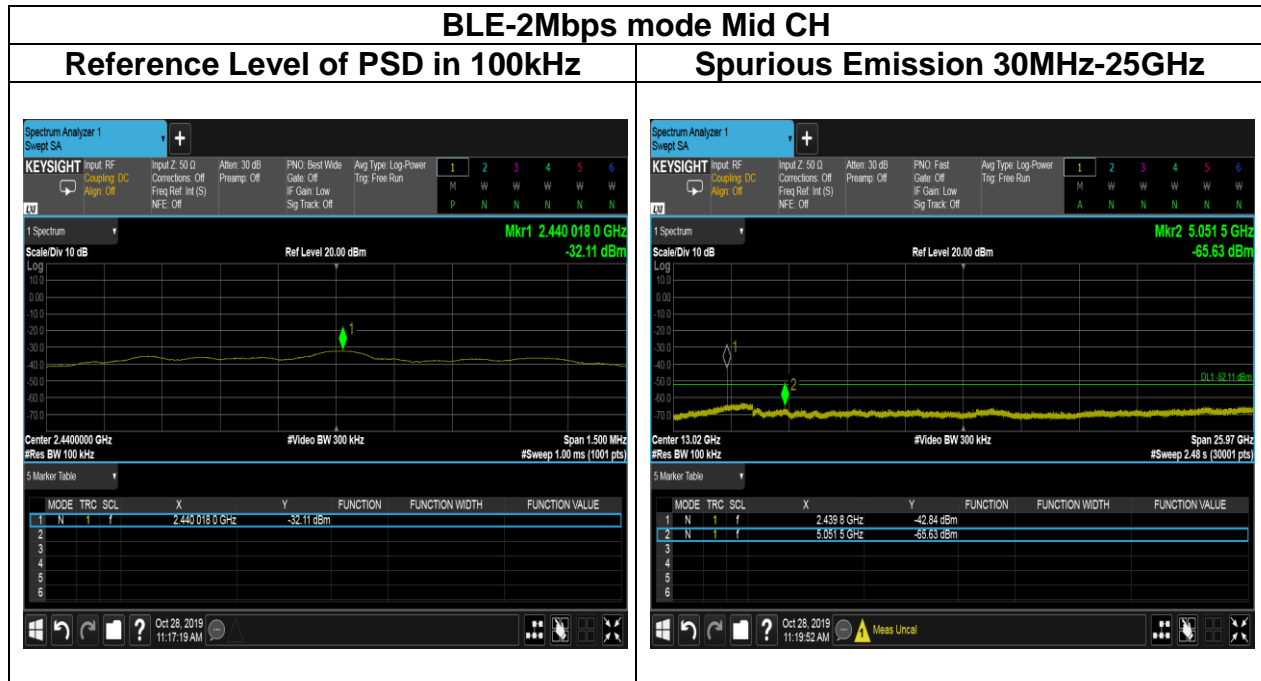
BLE-2Mbps mode Mid CH

| Reference Level of PSD in 100kHz | Spurious Emission 30MHz-25GHz |
|---|---|

Spectrum Analyzer 1
Swept SA
KEYSIGHT Input: RF Coupling: DC Align: Off
Input Z: 50 Ω Corrections: Off Freq Ref: Int (S) NFE: Off
Atten: 30 dB Preamp: Off
PNO: Best Wide Gate: Off IF Gain: Low Sig Track: Off
Avg Type: Log-Power Trig: Free Run
1 2 3 4 5 6
M W W W W W
P N N N N N
1 Spectrum
Mkr1 2.440 018 0 GHz
Scale/Div 10 dB
Ref Level 20.00 dBm
-32.11 dBm
Log
10.0
0.00
-10.0
-20.0
-30.0
-40.0
-50.0
-60.0
-70.0
1
Center 2.4400000 GHz
#Res BW 100 kHz
#Video BW 300 kHz
Span 1.500 MHz
#Sweep 1.00 ms (1001 pts)
5 Marker Table

| | MODE | TRC | SCL | X | Y | FUNCTION | FUNCTION WIDTH | FUNCTION VALUE |
|---|---|---|---|---|---|---|---|---|
| 1 | N | 1 | f | 2.440 018 0 GHz | -32.11 dBm | | | |
| 2 | | | | | | | | |
| 3 | | | | | | | | |
| 4 | | | | | | | | |
| 5 | | | | | | | | |
| 6 | | | | | | | | |

Oct 28, 2019
11:17:19 AM

Spectrum Analyzer 1
Swept SA
KEYSIGHT Input: RF Coupling: DC Align: Off
Input Z: 50 Ω Corrections: Off Freq Ref: Int (S) NFE: Off
Atten: 30 dB Preamp: Off
PNO: Fast Gate: Off IF Gain: Low Sig Track: Off
Avg Type: Log-Power Trig: Free Run
1 2 3 4 5 6
M W W W W W
A N N N N N
1 Spectrum
Mkr2 5.051 5 GHz
Scale/Div 10 dB
Ref Level 20.00 dBm
-65.63 dBm
Log
10.0
0.00
-10.0
-20.0
-30.0
-40.0
-50.0
-60.0
-70.0
1
2
DL1 -52.11 dBm
Center 13.02 GHz
#Res BW 100 kHz
#Video BW 300 kHz
Span 25.97 GHz
#Sweep 2.48 s (30001 pts)
5 Marker Table

| | MODE | TRC | SCL | X | Y | FUNCTION | FUNCTION WIDTH | FUNCTION VALUE |
|---|---|---|---|---|---|---|---|---|
| 1 | N | 1 | f | 2.439 8 GHz | -42.84 dBm | | | |
| 2 | N | 1 | f | 5.051 5 GHz | -65.63 dBm | | | |
| 3 | | | | | | | | |
| 4 | | | | | | | | |
| 5 | | | | | | | | |
| 6 | | | | | | | | |

Oct 28, 2019
11:19:52 AM
Meas Uncal